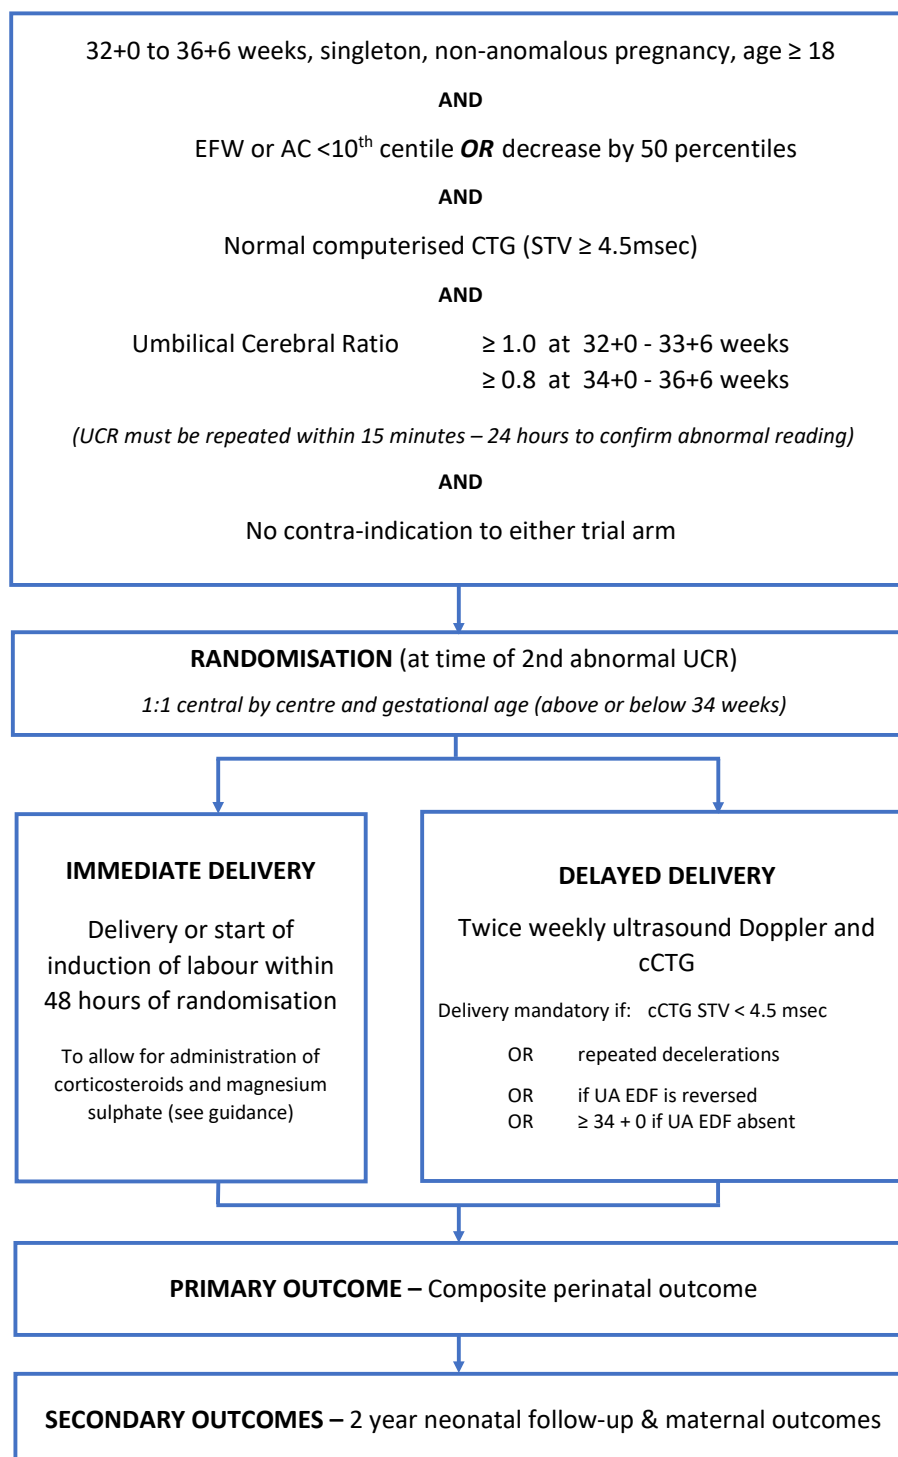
32+0 to 36+6 weeks, singleton, non-anomalous pregnancy, age ≥ 18

**AND**

EFW or AC <$10^{th}$ centile ***OR*** decrease by 50 percentiles

**AND**

Normal computerised CTG (STV ≥ 4.5msec)

**AND**

Umbilical Cerebral Ratio ≥ 1.0 at 32+0 - 33+6 weeks
≥ 0.8 at 34+0 - 36+6 weeks

*(UCR must be repeated within 15 minutes – 24 hours to confirm abnormal reading)*

**AND**

No contra-indication to either trial arm

**RANDOMISATION** (at time of 2nd abnormal UCR)

*1:1 central by centre and gestational age (above or below 34 weeks)*

**IMMEDIATE DELIVERY**

Delivery or start of induction of labour within 48 hours of randomisation

To allow for administration of corticosteroids and magnesium sulphate (see guidance)

**DELAYED DELIVERY**

Twice weekly ultrasound Doppler and cCTG

Delivery mandatory if: cCTG STV < 4.5 msec
OR repeated decelerations
OR if UA EDF is reversed
OR ≥ 34 + 0 if UA EDF absent

**PRIMARY OUTCOME –** Composite perinatal outcome

**SECONDARY OUTCOMES –** 2 year neonatal follow-up & maternal outcomes